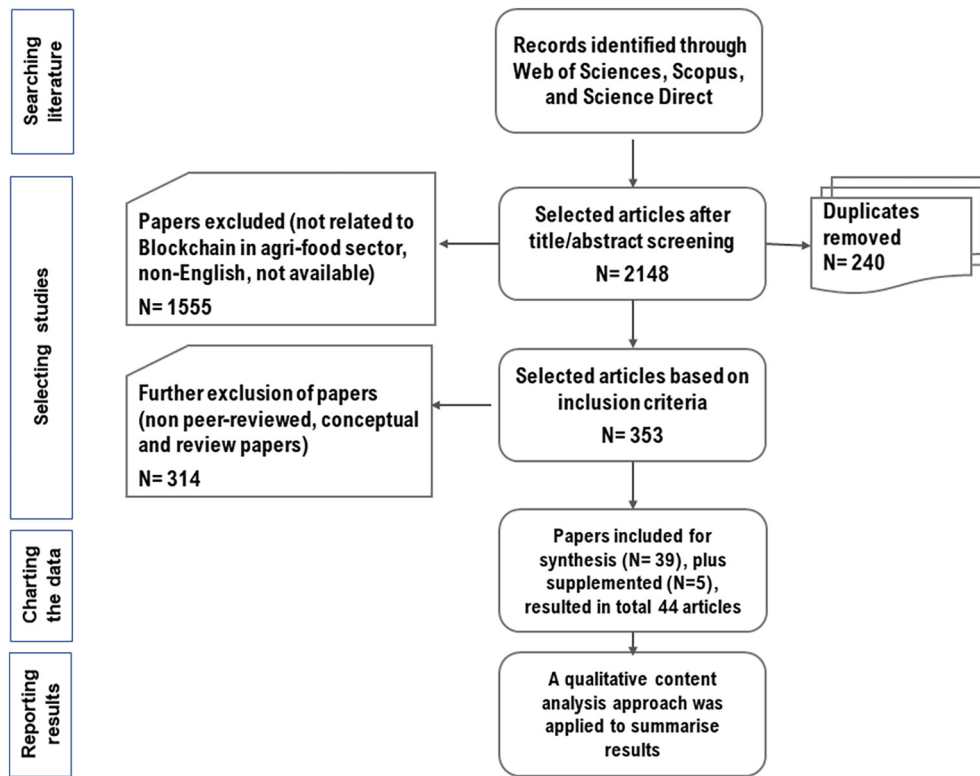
Searching literature

Records identified through Web of Sciences, Scopus, and Science Direct

Selecting studies

Papers excluded (not related to Blockchain in agri-food sector, non-English, not available)
N= 1555

Selected articles after title/abstract screening
N= 2148

Duplicates removed
N= 240

Further exclusion of papers (non peer-reviewed, conceptual and review papers)
N= 314

Selected articles based on inclusion criteria
N= 353

Charting the data

Papers included for synthesis (N= 39), plus supplemented (N=5), resulted in total 44 articles

Reporting results

A qualitative content analysis approach was applied to summarise results